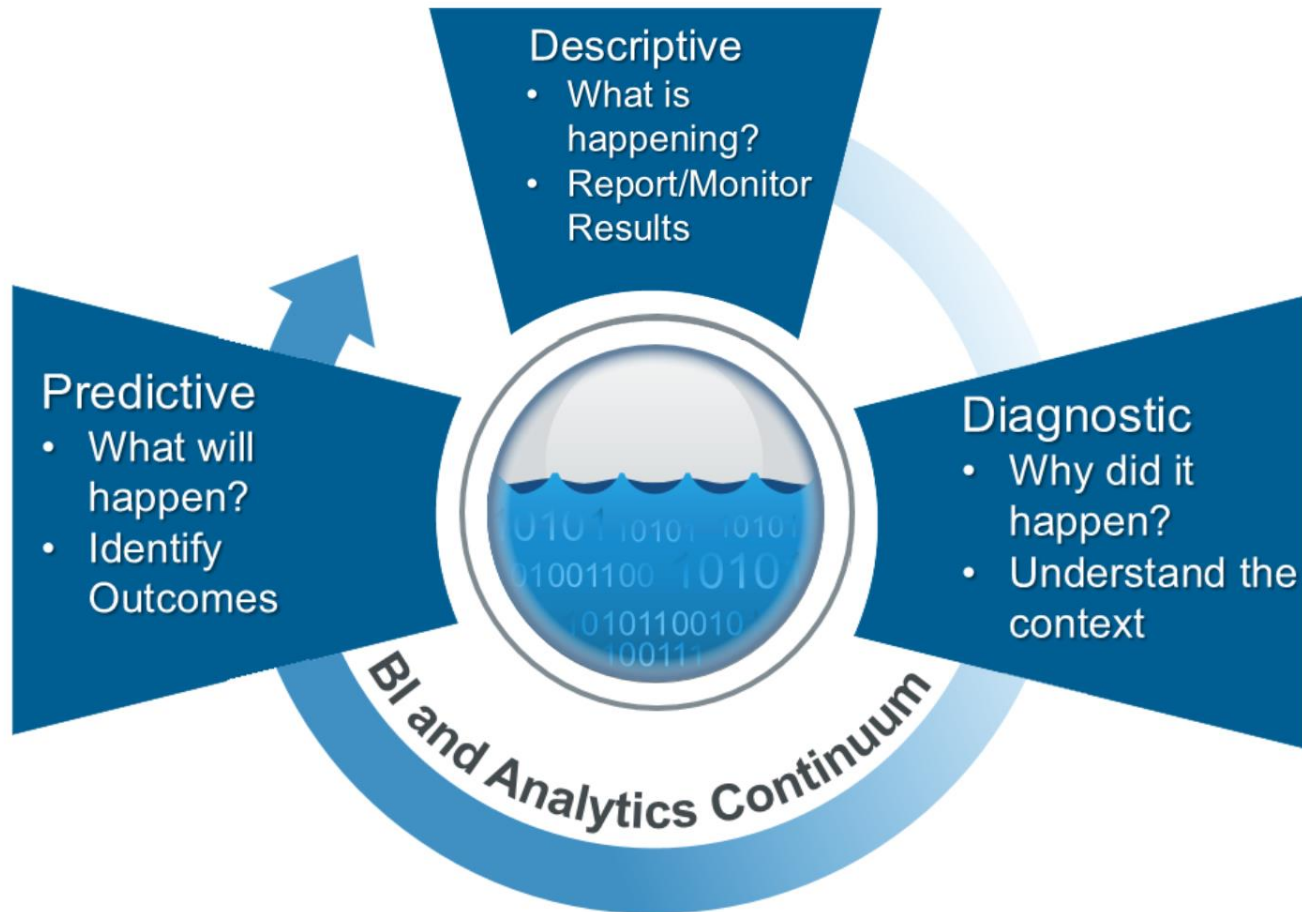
Descriptive
• What is happening?
• Report/Monitor Results

Predictive
• What will happen?
• Identify Outcomes

Diagnostic
• Why did it happen?
• Understand the context

10101 10101 10101
01001100 10101
010110010
100111

BI and Analytics Continuum